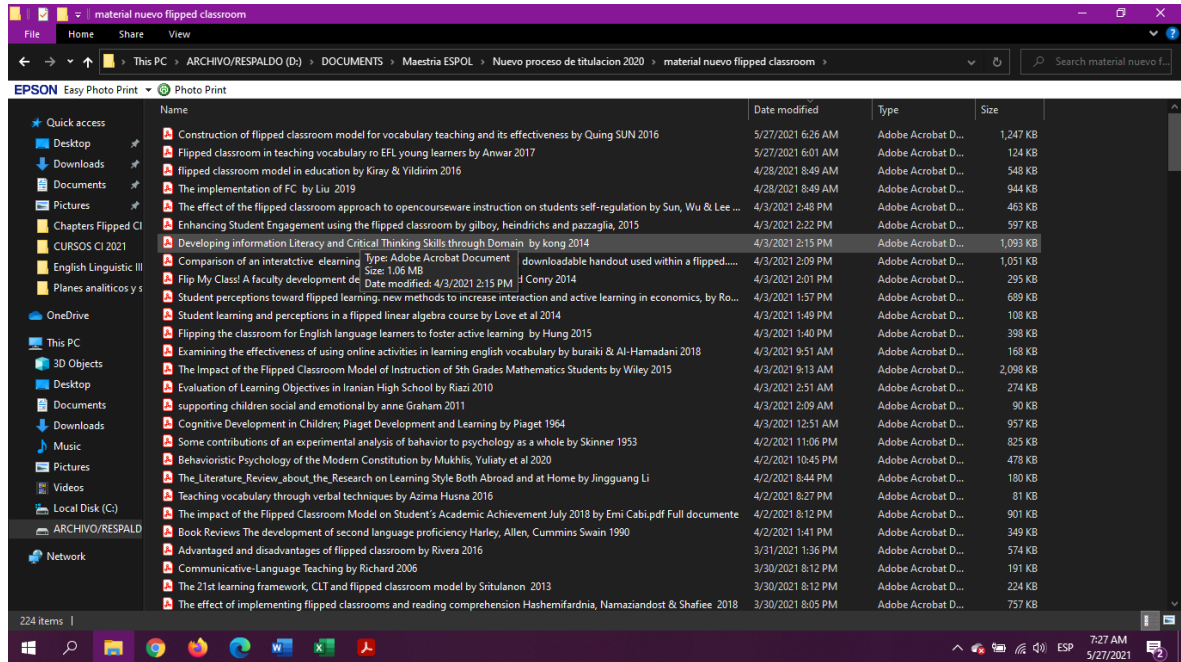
material nuevo flipped classroom

File Home Share View

This PC › ARCHIVO/RESPALDO (D:) › DOCUMENTS › Maestria ESPOL › Nuevo proceso de titulacion 2020 › material nuevo flipped classroom ›

Search material nuevo f...

EPSON Easy Photo Print Photo Print

Quick access
Desktop
Downloads
Documents
Pictures
Chapters Flipped Cl
CURSOS CI 2021
English Linguistic Ill
Planes analiticos y s
OneDrive
This PC
3D Objects
Desktop
Documents
Downloads
Music
Pictures
Videos
Local Disk (C:)
ARCHIVO/RESPALD
Network

| Name | Date modified | Type | Size |
|---|---|---|---|
| Construction of flipped classroom model for vocabulary teaching and its effectiveness by Quing SUN 2016 | 5/27/2021 6:26 AM | Adobe Acrobat D... | 1,247 KB |
| Flipped classroom in teaching vocabulary ro EFL young learners by Anwar 2017 | 5/27/2021 6:01 AM | Adobe Acrobat D... | 124 KB |
| flipped classroom model in education by Kiray & Yildirim 2016 | 4/28/2021 8:49 AM | Adobe Acrobat D... | 548 KB |
| The implementation of FC by Liu 2019 | 4/28/2021 8:49 AM | Adobe Acrobat D... | 944 KB |
| The effect of the flipped classroom approach to opencourseware instruction on students self-regulation by Sun, Wu & Lee ... | 4/3/2021 2:48 PM | Adobe Acrobat D... | 463 KB |
| Enhancing Student Engagement using the flipped classroom by gilboy, heindrichs and pazzaglia, 2015 | 4/3/2021 2:22 PM | Adobe Acrobat D... | 597 KB |
| Developing information Literacy and Critical Thinking Skills through Domain by kong 2014 | 4/3/2021 2:15 PM | Adobe Acrobat D... | 1,093 KB |
| Comparison of an interactive elearning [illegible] downloadable handout used within a flipped..... | 4/3/2021 2:09 PM | Adobe Acrobat D... | 1,051 KB |
| Flip My Class! A faculty development de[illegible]d Conry 2014 | 4/3/2021 2:01 PM | Adobe Acrobat D... | 295 KB |
| Student perceptions toward flipped learning. new methods to increase interaction and active learning in economics, by Ro... | 4/3/2021 1:57 PM | Adobe Acrobat D... | 689 KB |
| Student learning and perceptions in a flipped linear algebra course by Love et al 2014 | 4/3/2021 1:49 PM | Adobe Acrobat D... | 108 KB |
| Flipping the classroom for English language learners to foster active learning by Hung 2015 | 4/3/2021 1:40 PM | Adobe Acrobat D... | 398 KB |
| Examining the effectiveness of using online activities in learning english vocabulary by buraiki & Al-Hamadani 2018 | 4/3/2021 9:51 AM | Adobe Acrobat D... | 168 KB |
| The Impact of the Flipped Classroom Model of Instruction of 5th Grades Mathematics Students by Wiley 2015 | 4/3/2021 9:13 AM | Adobe Acrobat D... | 2,098 KB |
| Evaluation of Learning Objectives in Iranian High School by Riazi 2010 | 4/3/2021 2:51 AM | Adobe Acrobat D... | 274 KB |
| supporting children social and emotional by anne Graham 2011 | 4/3/2021 2:09 AM | Adobe Acrobat D... | 90 KB |
| Cognitive Development in Children; Piaget Development and Learning by Piaget 1964 | 4/3/2021 12:51 AM | Adobe Acrobat D... | 957 KB |
| Some contributions of an experimental analysis of behavior to psychology as a whole by Skinner 1953 | 4/2/2021 11:06 PM | Adobe Acrobat D... | 825 KB |
| Behavioristic Psychology of the Modern Constitution by Mukhlis, Yuliaty et al 2020 | 4/2/2021 10:45 PM | Adobe Acrobat D... | 478 KB |
| The_Literature_Review_about_the_Research on Learning Style Both Abroad and at Home by Jingguang Li | 4/2/2021 8:44 PM | Adobe Acrobat D... | 180 KB |
| Teaching vocabulary through verbal techniques by Azima Husna 2016 | 4/2/2021 8:27 PM | Adobe Acrobat D... | 81 KB |
| The impact of the Flipped Classroom Model on Student's Academic Achievement July 2018 by Emi Cabi.pdf Full documente | 4/2/2021 8:12 PM | Adobe Acrobat D... | 901 KB |
| Book Reviews The development of second language proficiency Harley, Allen, Cummins Swain 1990 | 4/2/2021 1:41 PM | Adobe Acrobat D... | 349 KB |
| Advantaged and disadvantages of flipped classroom by Rivera 2016 | 3/31/2021 1:36 PM | Adobe Acrobat D... | 574 KB |
| Communicative-Language Teaching by Richard 2006 | 3/30/2021 8:12 PM | Adobe Acrobat D... | 191 KB |
| The 21st learning framework, CLT and flipped classroom model by Sritulanon 2013 | 3/30/2021 8:12 PM | Adobe Acrobat D... | 224 KB |
| The effect of implementing flipped classrooms and reading comprehension Hashemifardnia, Namaziandost & Shafiee 2018 | 3/30/2021 8:05 PM | Adobe Acrobat D... | 757 KB |

Type: Adobe Acrobat Document
Size: 1.06 MB
Date modified: 4/3/2021 2:15 PM

224 items

ESP 7:27 AM 5/27/2021 2